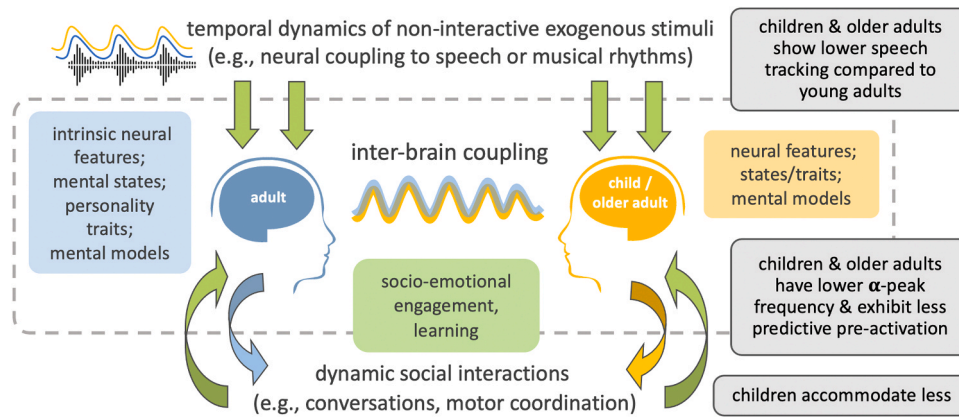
temporal dynamics of non-interactive exogenous stimuli (e.g., neural coupling to speech or musical rhythms)

children & older adults show lower speech tracking compared to young adults

intrinsic neural features; mental states; personality traits; mental models

inter-brain coupling

adult

child / older adult

neural features; states/traits; mental models

socio-emotional engagement, learning

children & older adults have lower $\alpha$-peak frequency & exhibit less predictive pre-activation

dynamic social interactions (e.g., conversations, motor coordination)

children accommodate less